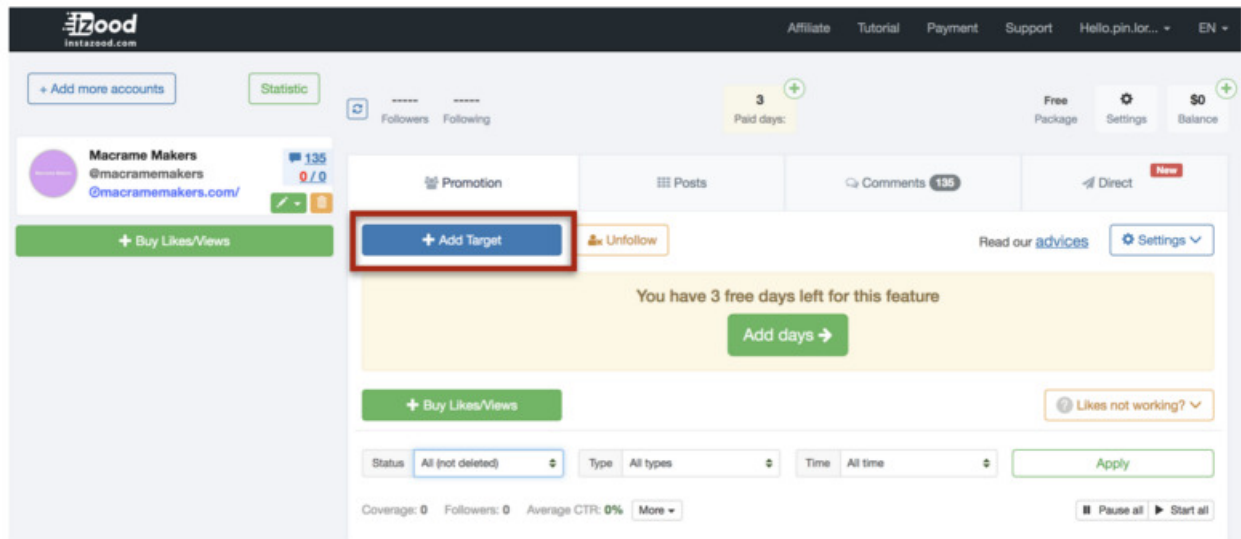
IZood
instazood.com

Affiliate Tutorial Payment Support Hello.pin.lor... EN

+ Add more accounts

Statistic

------ Followers

------ Following

3 Paid days:

Free Package

Settings

$0 Balance

Macrame Makers
@macramemakers
@macramemakers.com/

135
0 / 0

+ Buy Likes/Views

Promotion

Posts

Comments 135

Direct New

+ Add Target

Unfollow

Read our advices

Settings

You have 3 free days left for this feature

Add days →

+ Buy Likes/Views

Likes not working?

Status All (not deleted)

Type All types

Time All time

Apply

Coverage: 0 Followers: 0 Average CTR: 0% More

Pause all Start all